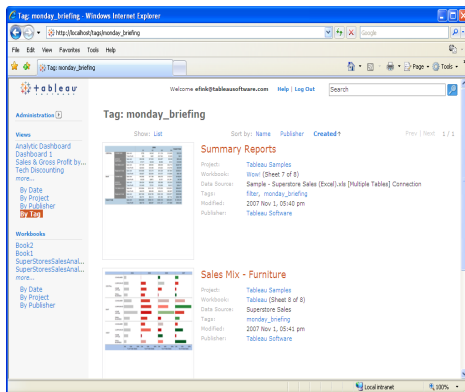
Tag: monday_briefing - Windows Internet Explorer

http://localhost/tags/monday_briefing

Google

File Edit View Favorites Tools Help

Tag: monday_briefing

Page ▾ Tools ▾

+ a b l e a u

Welcome efink@tableausoftware.com Help | Log Out

Search

Administration

Views
Analytic Dashboard
Dashboard 1
Sales & Gross Profit by...
Tech Discounting
more...
By Date
By Project
By Publisher
By Tag

Workbooks
Book2
Book1
SuperStoresSalesAnal...
SuperStoresSalesAnal...
more...
By Date
By Project
By Publisher

Tag: monday_briefing

Show: List

Sort by: Name Publisher Created↑

Prev | Next 1 / 1

Summary Reports

Project: Tableau Samples
Workbook: Wow! (Sheet 7 of 8)
Data Source: Sample - Superstore Sales (Excel).xls [Multiple Tables] Connection
Tags: filter, monday_briefing
Modified: 2007 Nov 1, 05:40 pm
Publisher: Tableau Software

Sales Mix - Furniture

Project: Tableau Samples
Workbook: Tableau (Sheet 8 of 8)
Data Source: Superstore Sales
Tags: monday_briefing
Modified: 2007 Nov 1, 05:41 pm
Publisher: Tableau Software

Local intranet

100%